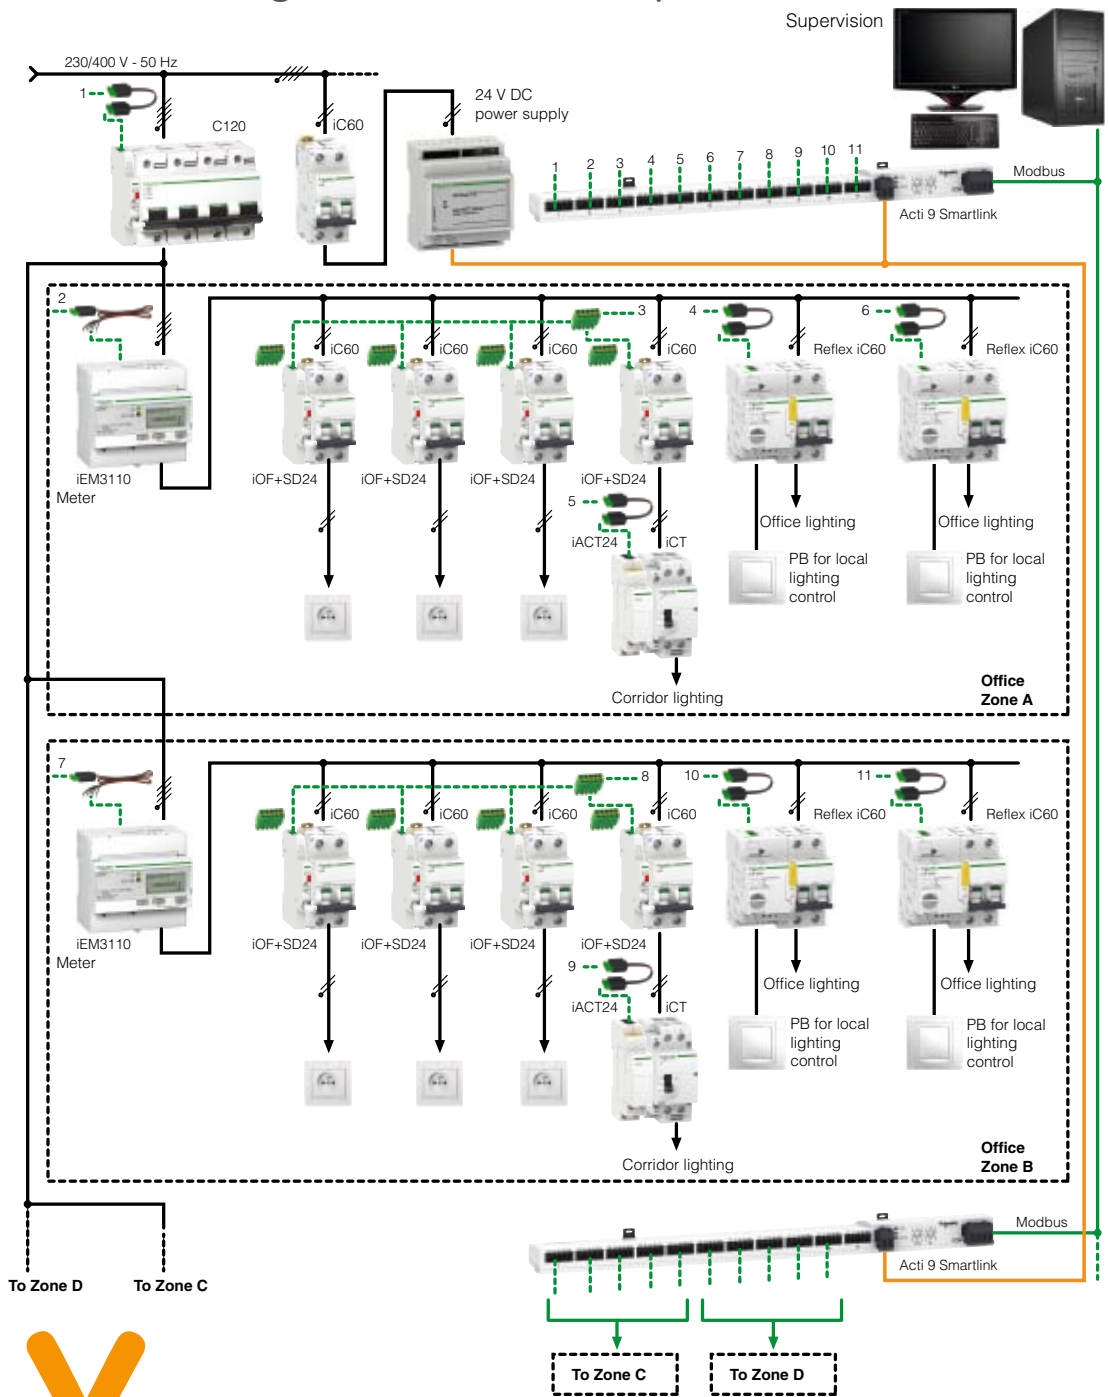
Supervision

230/400 V - 50 Hz

1

C120

iC60

24 V DC
power supply

1 2 3 4 5 6 7 8 9 10 11

Modbus

Acti 9 Smartlink

2

iEM3110
Meter

iC60 iC60 iC60 3 iC60 4 Reflex iC60 6 Reflex iC60

iOF+SD24 iOF+SD24 iOF+SD24 iOF+SD24

5

iACT24 iCT

Office lighting

PB for local lighting control

Office lighting

PB for local lighting control

Corridor lighting

Office
Zone A

7

iEM3110
Meter

iC60 iC60 iC60 8 iC60 10 Reflex iC60 11 Reflex iC60

iOF+SD24 iOF+SD24 iOF+SD24 iOF+SD24

9

iACT24 iCT

Office lighting

PB for local lighting control

Office lighting

PB for local lighting control

Corridor lighting

Office
Zone B

Modbus

Acti 9 Smartlink

To Zone D To Zone C

To Zone C To Zone D